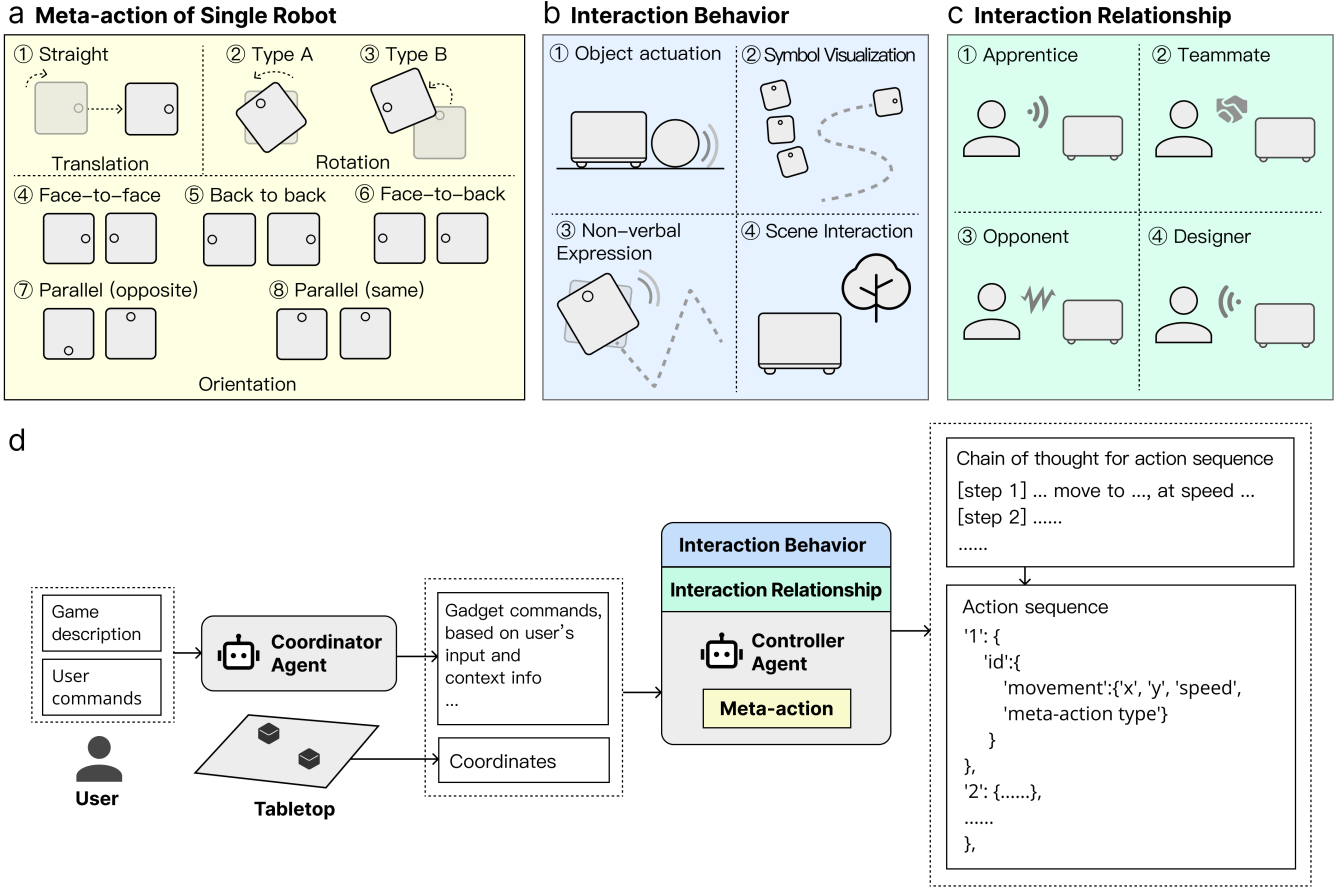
a **Meta-action of Single Robot**

① Straight
② Type A
③ Type B
Translation
Rotation
④ Face-to-face
⑤ Back to back
⑥ Face-to-back
⑦ Parallel (opposite)
⑧ Parallel (same)
Orientation

b **Interaction Behavior**

① Object actuation
② Symbol Visualization
③ Non-verbal Expression
④ Scene Interaction

c **Interaction Relationship**

① Apprentice
② Teammate
③ Opponent
④ Designer

d

Game description
User commands
**User**
**Coordinator Agent**
**Tabletop**
Gadget commands, based on user's input and context info
...
Coordinates
**Interaction Behavior**
**Interaction Relationship**
**Controller Agent**
**Meta-action**

Chain of thought for action sequence
[step 1] ... move to ..., at speed ...
[step 2] ......
......

Action sequence
'1': {
'id':{
'movement':{'x', 'y', 'speed', 'meta-action type'}
}
},
'2': {......},
......
},